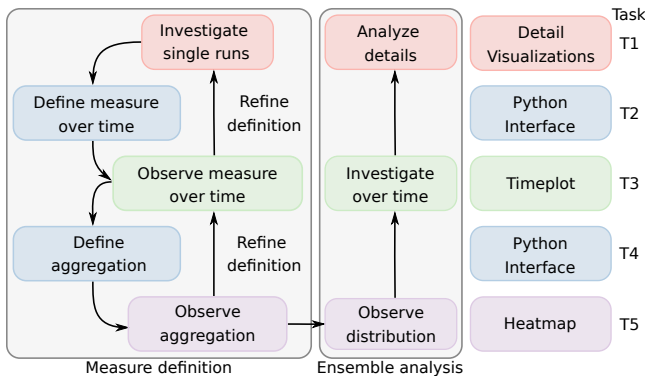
Investigate single runs

Define measure over time

Refine definition

Observe measure over time

Define aggregation

Refine definition

Observe aggregation

Measure definition

Analyze details

Investigate over time

Observe distribution

Ensemble analysis

Task

Detail Visualizations T1

Python Interface T2

Timeplot T3

Python Interface T4

Heatmap T5